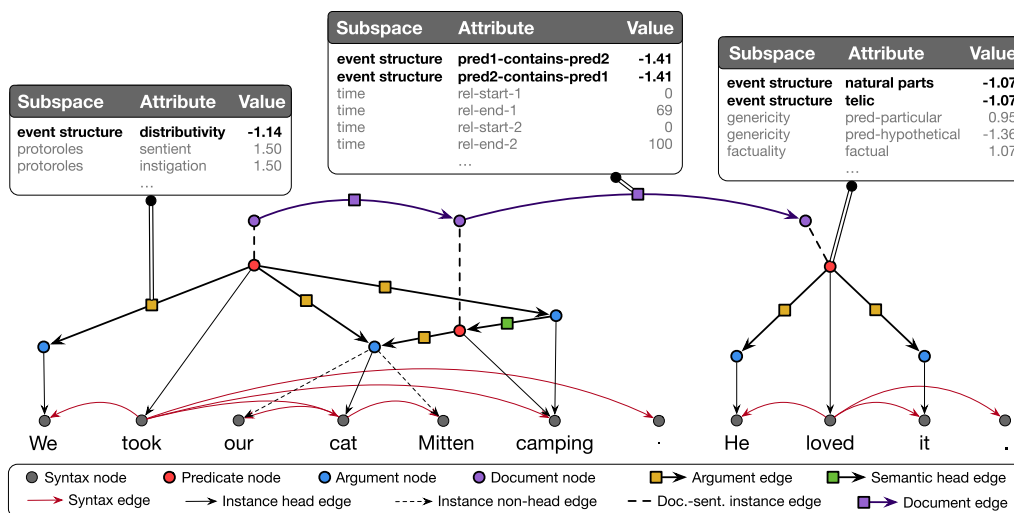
| Subspace | Attribute | Value |
|---|---|---|
| event structure | pred1-contains-pred2 | -1.41 |
| event structure | pred2-contains-pred1 | -1.41 |
| time | rel-start-1 | 0 |
| time | rel-end-1 | 69 |
| time | rel-start-2 | 0 |
| time | rel-end-2 | 100 |
| | ... | |

| Subspace | Attribute | Value |
|---|---|---|
| event structure | distributivity | -1.14 |
| protoroles | sentient | 1.50 |
| protoroles | instigation | 1.50 |
| | ... | |

| Subspace | Attribute | Value |
|---|---|---|
| event structure | natural parts | -1.07 |
| event structure | telic | -1.07 |
| genericity | pred-particular | 0.95 |
| genericity | pred-hypothetical | -1.36 |
| factuality | factual | 1.07 |
| | ... | |

We took our cat Mitten camping . He loved it .

Syntax node
Predicate node
Argument node
Document node
Argument edge
Semantic head edge
Syntax edge
Instance head edge
Instance non-head edge
Doc.-sent. instance edge
Document edge